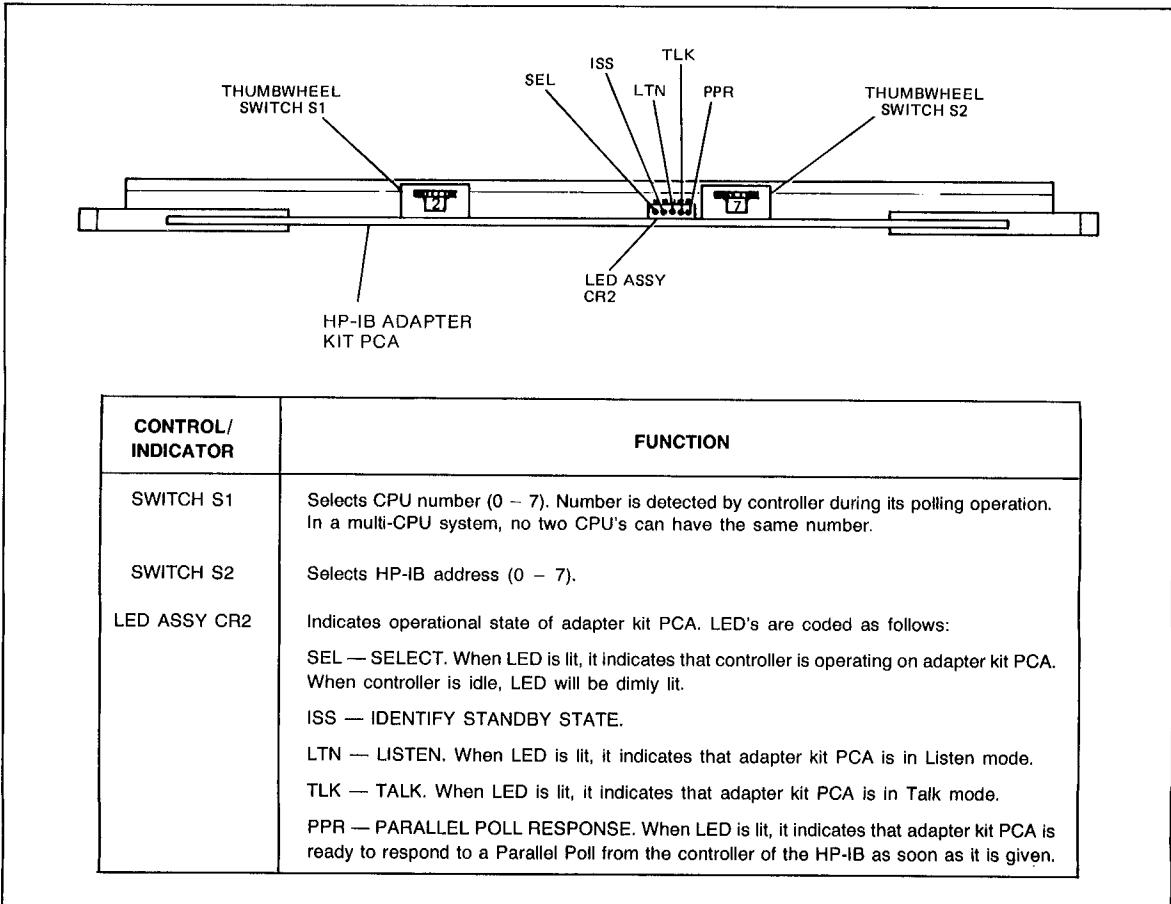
THUMBWHEEL SWITCH S1

SEL

ISS

TLK

LTN

PPR

THUMBWHEEL SWITCH S2

2

7

LED ASSY CR2

HP-IB ADAPTER KIT PCA

| CONTROL/ INDICATOR | FUNCTION |
|---|---|
| SWITCH S1 | Selects CPU number (0 – 7). Number is detected by controller during its polling operation. In a multi-CPU system, no two CPU's can have the same number. |
| SWITCH S2 | Selects HP-IB address (0 – 7). |
| LED ASSY CR2 | Indicates operational state of adapter kit PCA. LED's are coded as follows: SEL — SELECT. When LED is lit, it indicates that controller is operating on adapter kit PCA. When controller is idle, LED will be dimly lit. ISS — IDENTIFY STANDBY STATE. LTN — LISTEN. When LED is lit, it indicates that adapter kit PCA is in Listen mode. TLK — TALK. When LED is lit, it indicates that adapter kit PCA is in Talk mode. PPR — PARALLEL POLL RESPONSE. When LED is lit, it indicates that adapter kit PCA is ready to respond to a Parallel Poll from the controller of the HP-IB as soon as it is given. |